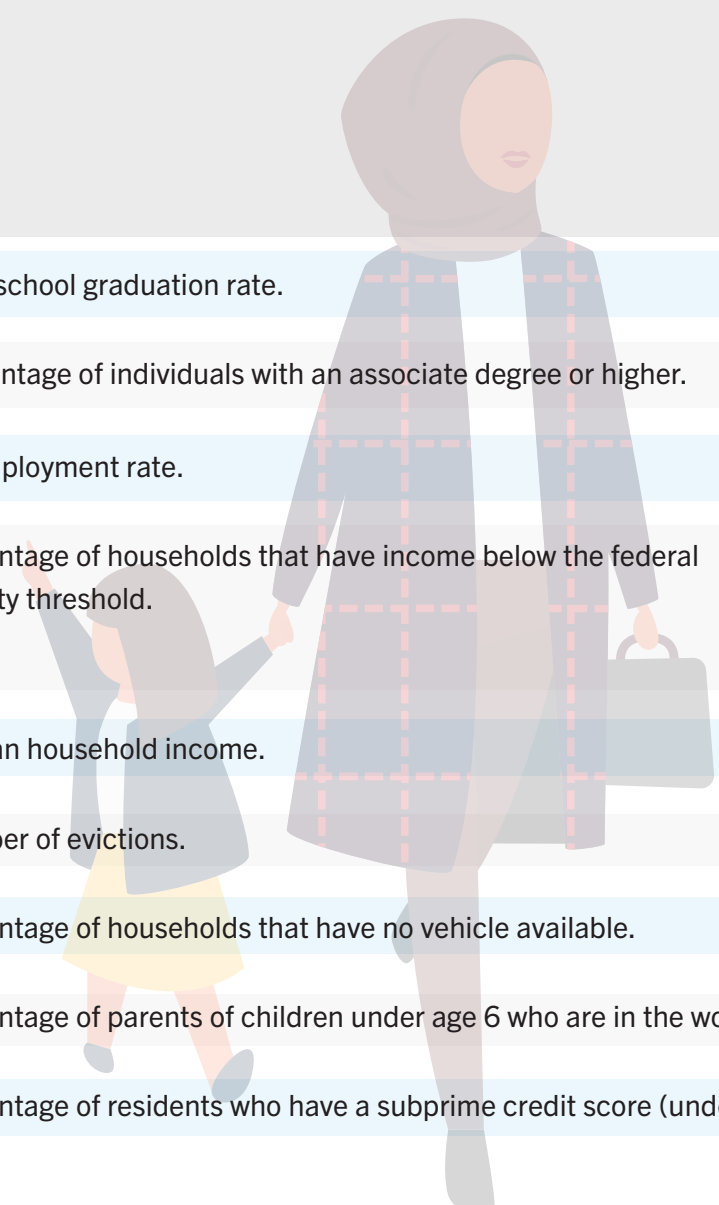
school graduation rate.

ntage of individuals with an associate degree or higher.

ployment rate.

ntage of households that have income below the federal ty threshold.

n household income.

per of evictions.

ntage of households that have no vehicle available.

ntage of parents of children under age 6 who are in the wo

ntage of residents who have a subprime credit score (und